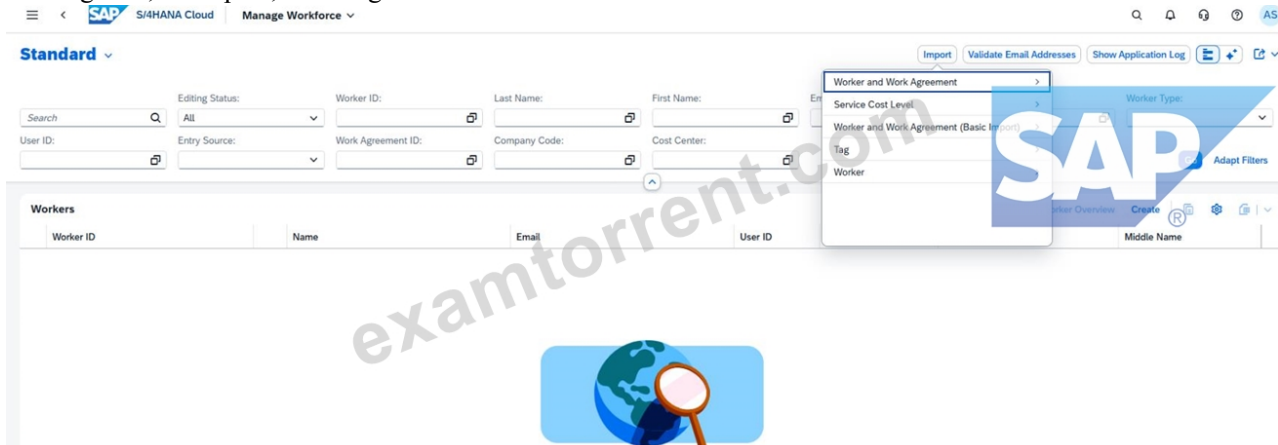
SAP S/4HANA Cloud Manage Workforce

AS

Standard

Import Validate Email Addresses Show Application Log

Worker and Work Agreement
Service Cost Level
Worker and Work Agreement (Basic Import)
Tag
Worker

Search
Editing Status: All
Worker ID:
Last Name:
First Name:
Worker Type:
User ID:
Entry Source:
Work Agreement ID:
Company Code:
Cost Center:
Adapt Filters

Workers
Worker Overview Create
Worker ID
Name
Email
User ID
Middle Name

examtorrent.com

SAP®